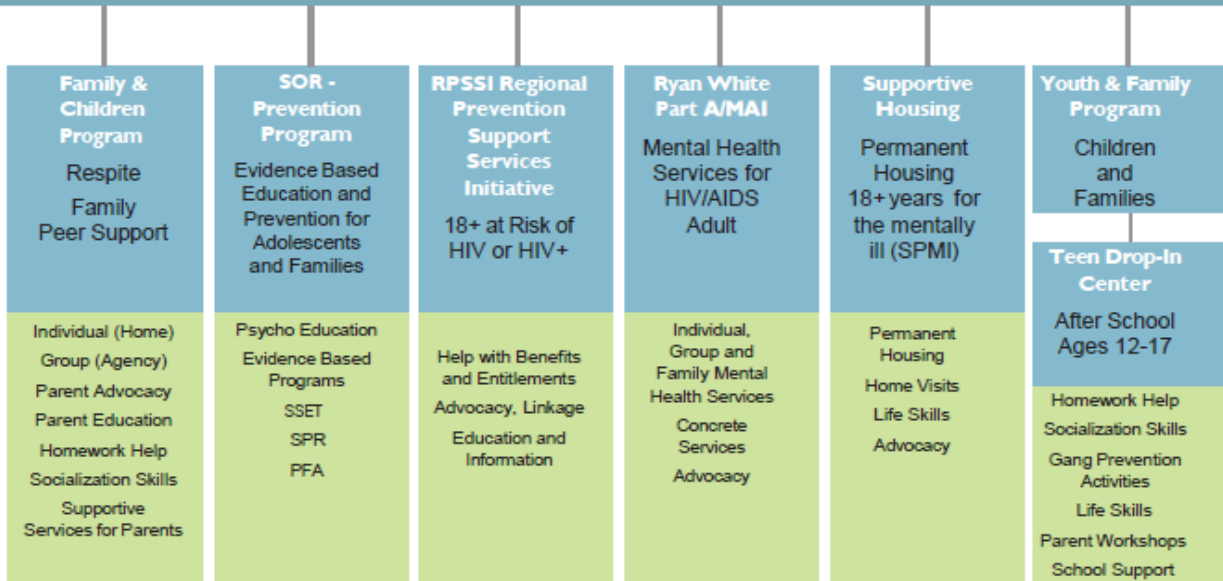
Family & Children Program

Respite

Family Peer Support

Individual (Home)

Group (Agency)

Parent Advocacy

Parent Education

Homework Help

Socialization Skills

Supportive Services for Parents

SOR - Prevention Program

Evidence Based Education and Prevention for Adolescents and Families

Psycho Education

Evidence Based Programs

SSET

SPR

PFA

RPSSI Regional Prevention Support Services Initiative

18+ at Risk of HIV or HIV+

Help with Benefits and Entitlements

Advocacy, Linkage

Education and Information

Ryan White Part A/MAI

Mental Health Services for HIV/AIDS Adult

Individual, Group and Family Mental Health Services

Concrete Services

Advocacy

Supportive Housing

Permanent Housing 18+ years for the mentally ill (SPMI)

Permanent Housing

Home Visits

Life Skills

Advocacy

Youth & Family Program

Children and Families

Teen Drop-In Center

After School Ages 12-17

Homework Help

Socialization Skills

Gang Prevention Activities

Life Skills

Parent Workshops

School Support